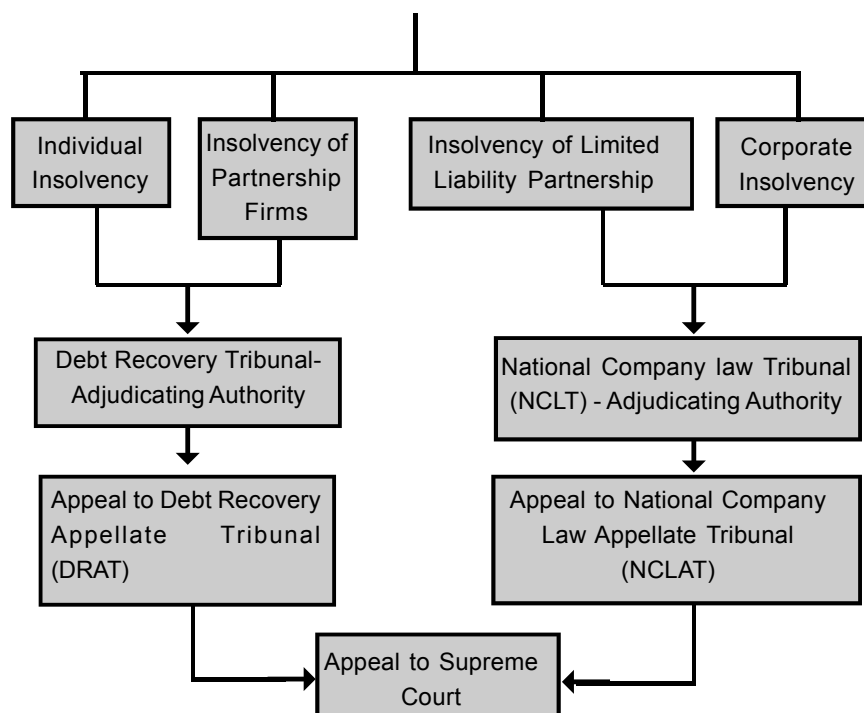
Individual Insolvency

Insolvency of Partnership Firms

Insolvency of Limited Liability Partnership

Corporate Insolvency

Debt Recovery Tribunal-Adjudicating Authority

National Company law Tribunal (NCLT) - Adjudicating Authority

Appeal to Debt Recovery Appellate Tribunal (DRAT)

Appeal to National Company Law Appellate Tribunal (NCLAT)

Appeal to Supreme Court